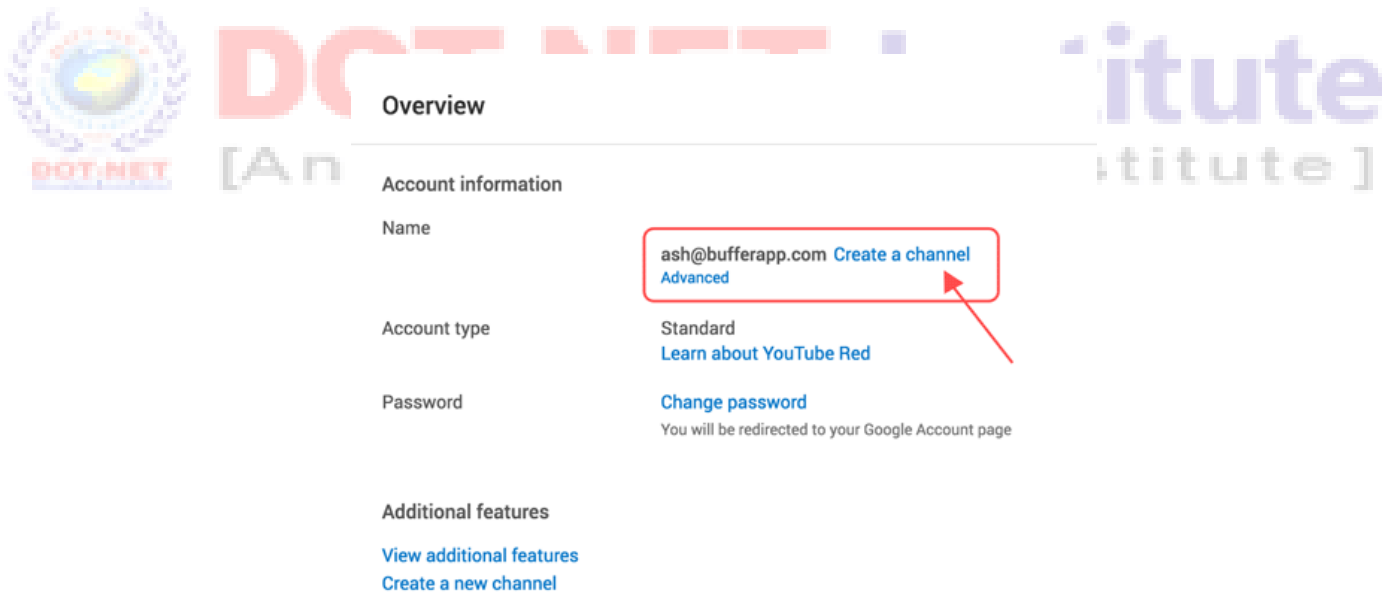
DOT NET Institute
[An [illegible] Institute]
DOT NET

Overview

Account information

Name

ash@bufferapp.com Create a channel
Advanced

Account type

Standard
Learn about YouTube Red

Password

Change password
You will be redirected to your Google Account page

Additional features

View additional features
Create a new channel